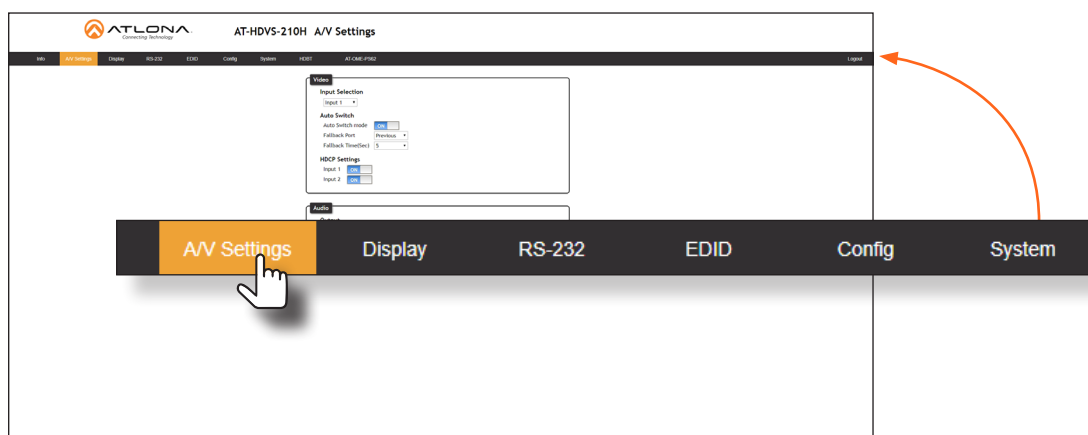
ATLONA
Connecting Technology

AT-HDVS-210H A/V Settings

Info A/V Settings Display RS-232 EDID Config System HDBT AT-OME-PS62 Logout

Video
Input Selection
Input 1
Auto Switch
Auto Switch mode ON
Fallback Port Previous
Fallback Time(Sec) 5
HDCP Settings
Input 1 ON
Input 2 ON

Audio

A/V Settings Display RS-232 EDID Config System